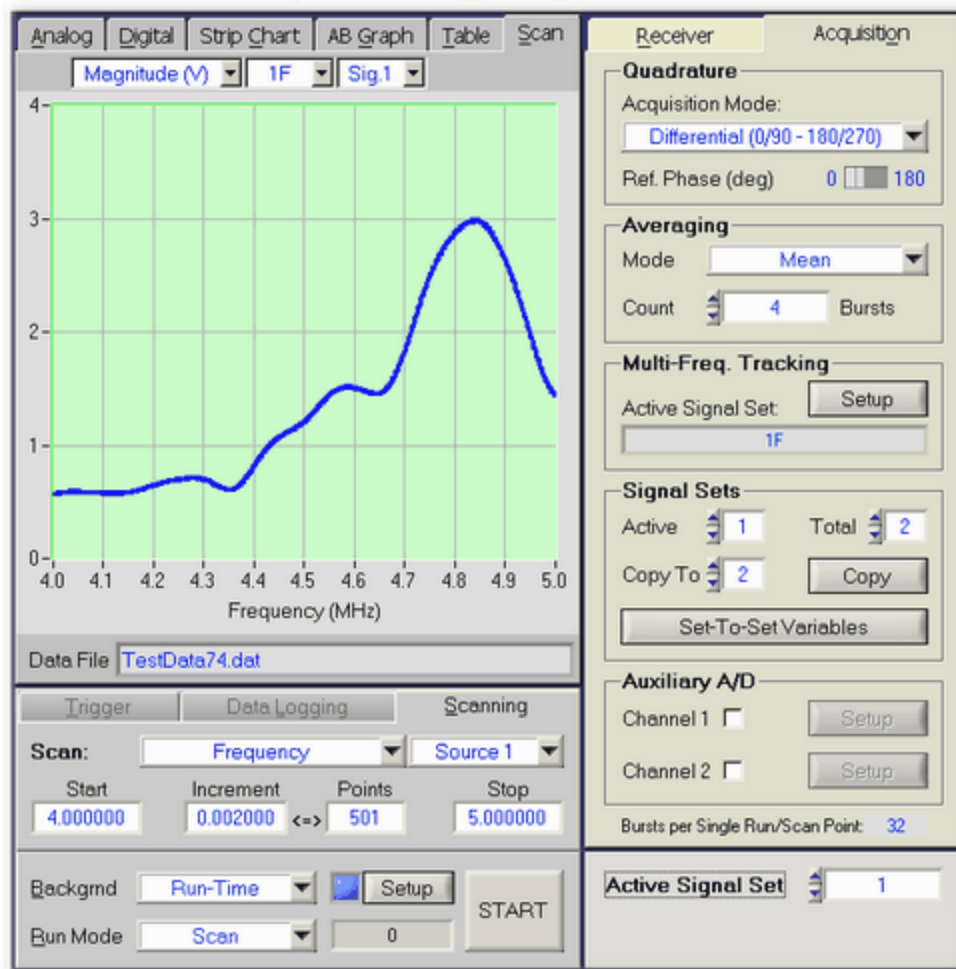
Analog | Digital | Strip Chart | AB Graph | Table | Scan

Magnitude (V) | 1F | Sig.1

4
3
2
1
0
4.0 4.1 4.2 4.3 4.4 4.5 4.6 4.7 4.8 4.9 5.0
Frequency (MHz)

Data File TestData74.dat

Trigger | Data Logging | Scanning

Scan: Frequency | Source 1

Start 4.000000
Increment 0.002000 <=>
Points 501
Stop 5.000000

Backgrnd Run-Time Setup
Run Mode Scan 0
START

Receiver | Acquisition

Quadrature
Acquisition Mode:
Differential (0/90 - 180/270)
Ref. Phase (deg) 0 180

Averaging
Mode Mean
Count 4 Bursts

Multi-Freq. Tracking
Active Signal Set: Setup
1F

Signal Sets
Active 1 Total 2
Copy To 2 Copy
Set-To-Set Variables

Auxiliary A/D
Channel 1 Setup
Channel 2 Setup

Bursts per Single Run/Scan Point: 32

Active Signal Set 1